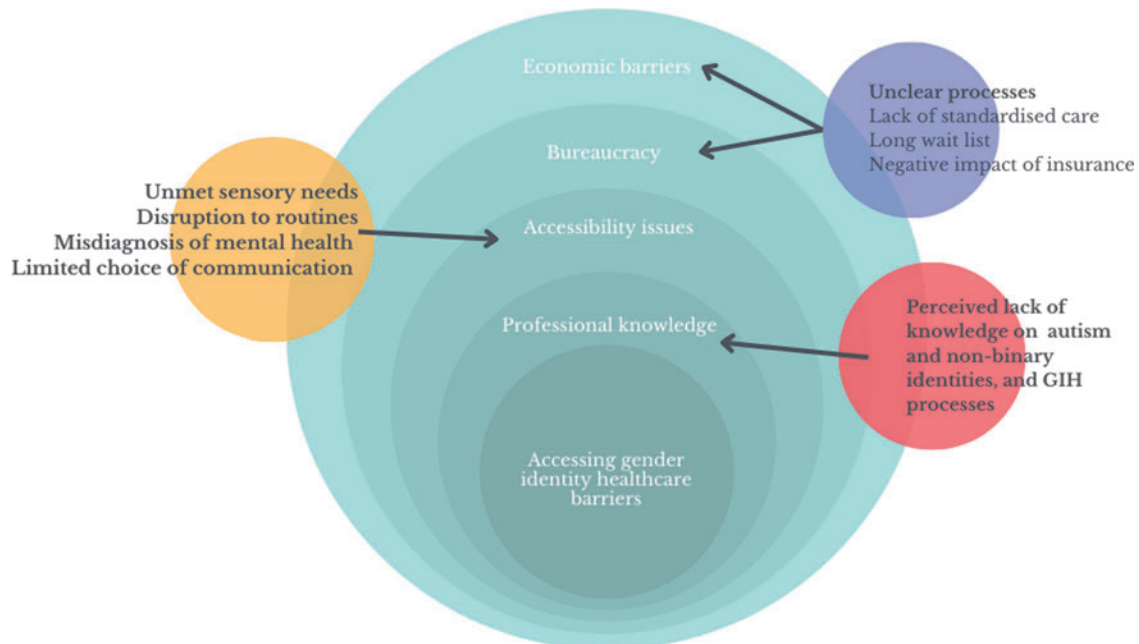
Economic barriers

Bureaucracy

Accessibility issues

Professional knowledge

Accessing gender identity healthcare barriers

Unclear processes
Lack of standardised care
Long wait list
Negative impact of insurance

Unmet sensory needs
Disruption to routines
Misdiagnosis of mental health
Limited choice of communication

Perceived lack of knowledge on autism and non-binary identities, and GIH processes